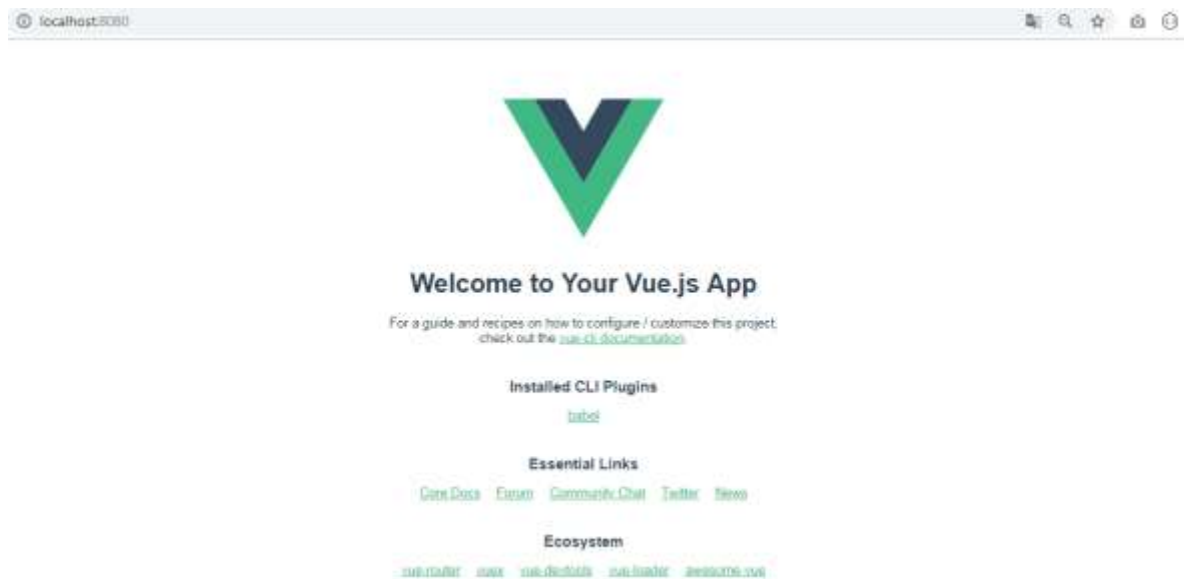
localhost:8080

Welcome to Your Vue.js App

For a guide and recipes on how to configure / customize this project, check out the vue-cli documentation.

Installed CLI Plugins

babel

Essential Links

Core Docs Forum Community Chat Twitter News

Ecosystem

vue-router vuex vue-devtools vue-loader awesome-vue